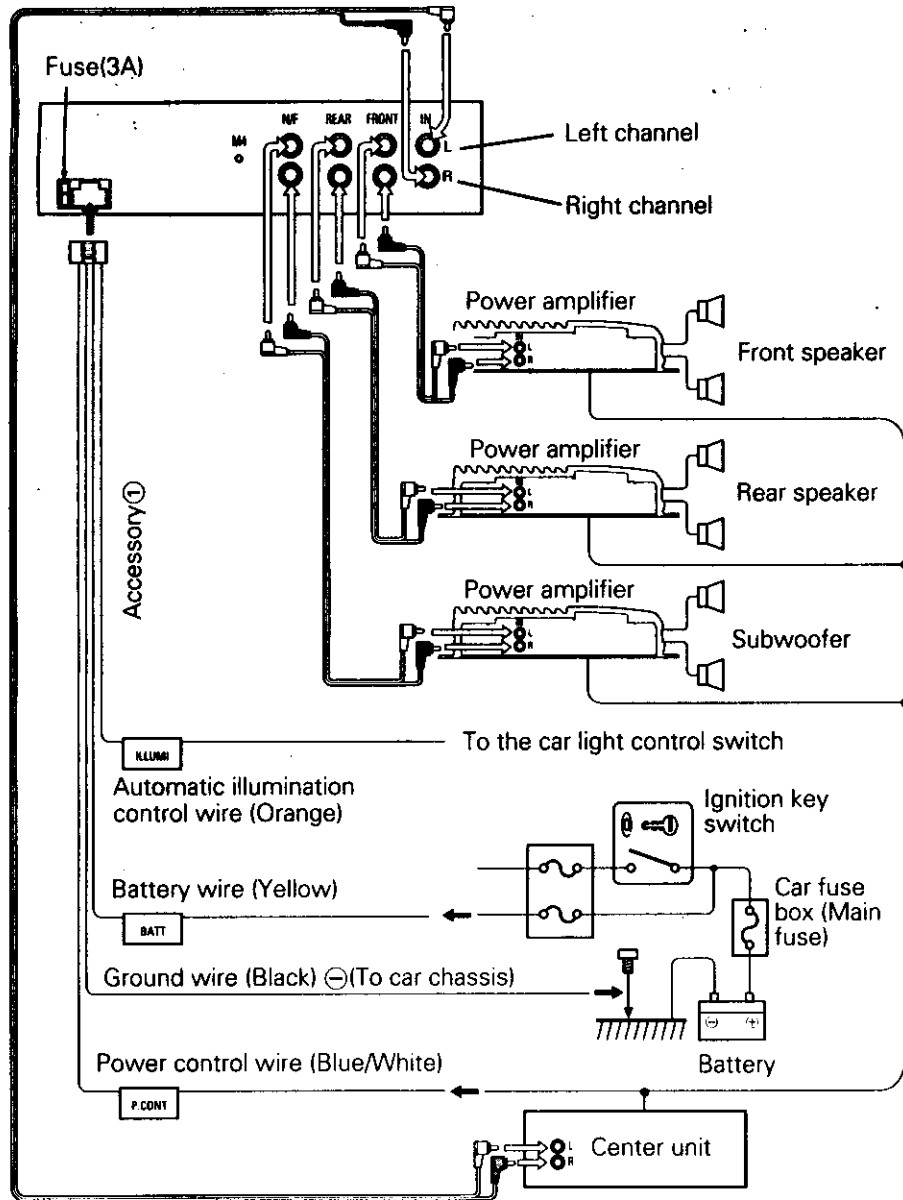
Fuse(3A)

M4

N/F

REAR

FRONT

IN

L

R

Left channel

Right channel

Power amplifier

L

R

Front speaker

Power amplifier

L

R

Rear speaker

Power amplifier

L

R

Subwoofer

Accessory①

ILLUMI

To the car light control switch

Automatic illumination control wire (Orange)

Ignition key switch

Battery wire (Yellow)

BATT

Car fuse box (Main fuse)

Ground wire (Black) ⊖(To car chassis)

Battery

Power control wire (Blue/White)

P.CONT

L

R

Center unit